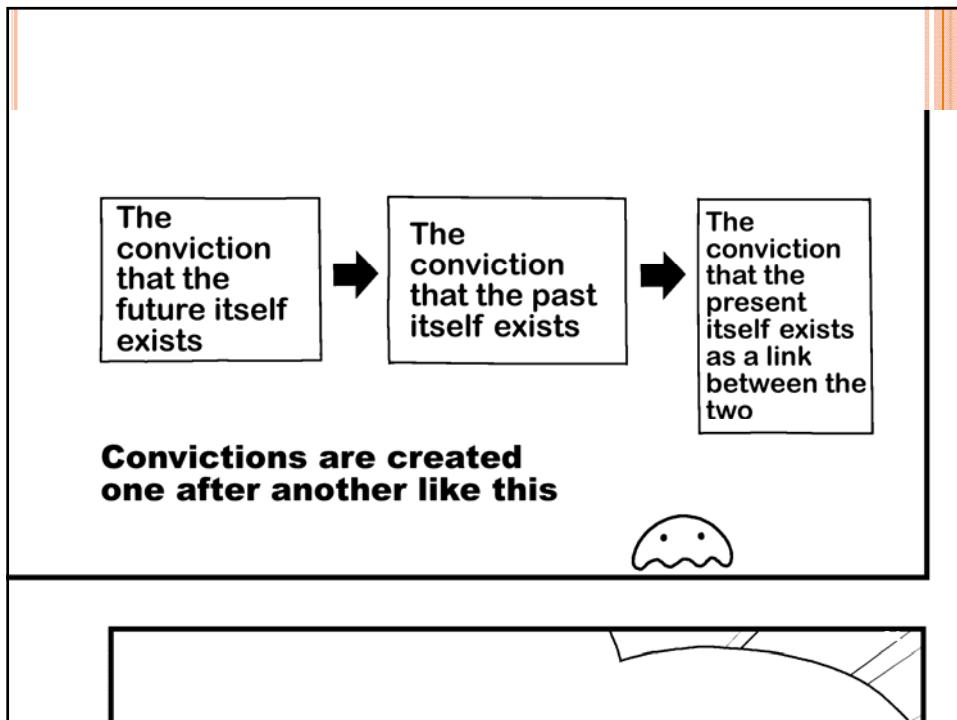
The conviction that the future itself exists

The conviction that the past itself exists

The conviction that the present itself exists as a link between the two

Convictions are created one after another like this